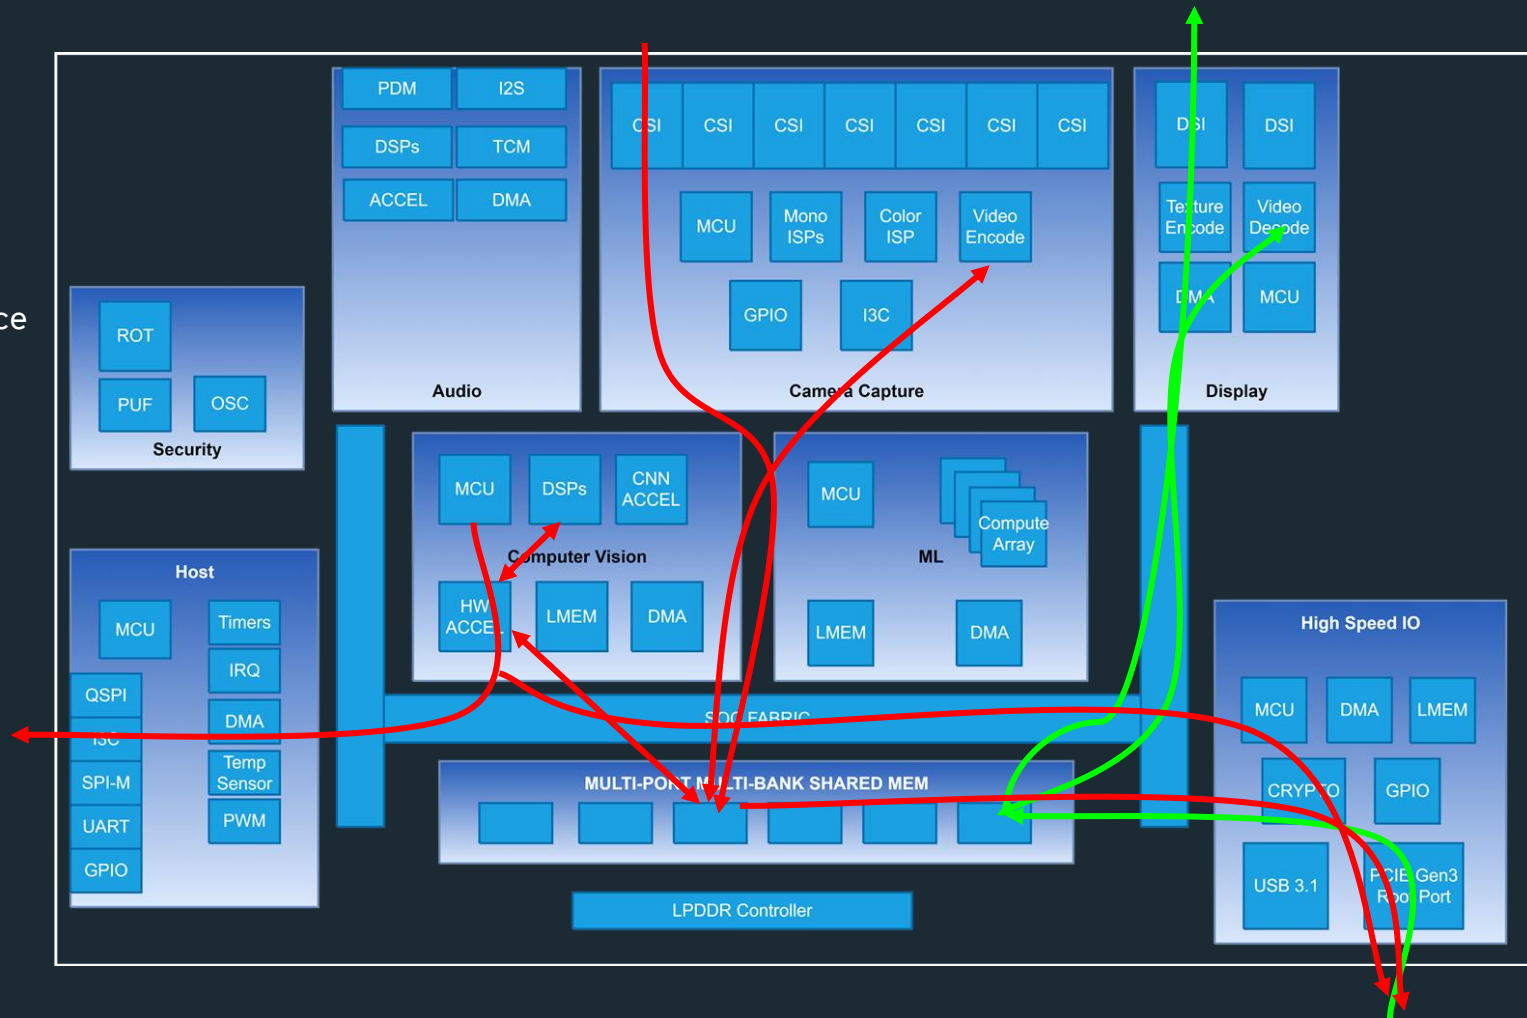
ce

PDM
I2S
DSPs
TCM
ACCEL
DMA
Audio

CSI
CSI
CSI
CSI
CSI
CSI
CSI
MCU
Mono ISPs
Color ISP
Video Encode
GPIO
I3C
Camera Capture

DSI
DSI
Texture Encode
Video Decode
DMA
MCU
Display

ROT
PUF
OSC
Security

MCU
DSPs
CNN ACCEL
Computer Vision
HW ACCEL
LMEM
DMA

MCU
Compute Array
ML
LMEM
DMA

Host
MCU
Timers
IRQ
QSPI
I3C
DMA
SPI-M
Temp Sensor
UART
PWM
GPIO

SOC FABRIC

MULTI-PORT MULTI-BANK SHARED MEM

LPDDR Controller

High Speed IO
MCU
DMA
LMEM
CRYPTO
GPIO
USB 3.1
PCIE Gen3 Root Port